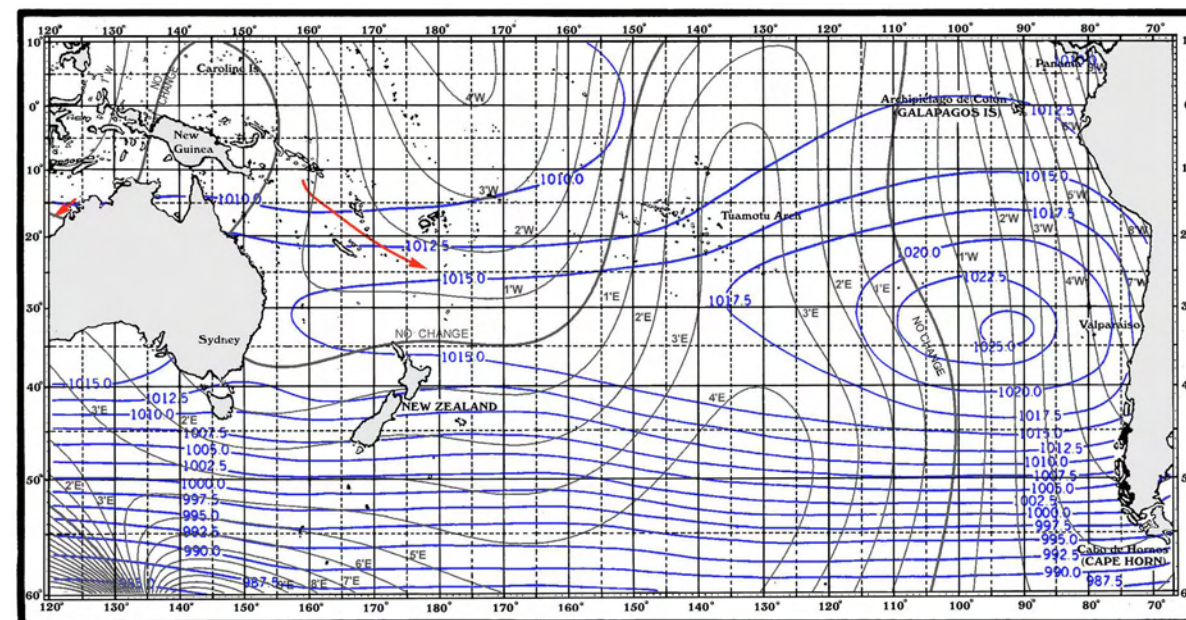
120° 130° 140° 150° 160° 170° 180° 170° 160° 150° 140° 130° 120° 110° 100° 90° 80° 70°

10° 0° 10° 20° 30° 40° 50° 60°

Caroline Is

NO CHANGE

New Guinea

Parkinson Is

Archipiélago de Colón (GALAPAGOS IS)

1012.5

4°W

1010.0

3°W

1010.0

1015.0

5°W

2°W

1017.5

3°W

Tuamotu Arch

2°W

1012.5

1020.0

1°W

6°W

1015.0

1°W

1°E

2°E

1°E

1022.5

4°W

7°W

1017.5

3°E

2°E

3°E

NO CHANGE

NO CHANGE

1025.0

Valparaiso

Sydney

1015.0

1015.0

1020.0

1012.5

3°E

1010.0

2°E

4°E

NEW ZEALAND

1017.5

1007.5

1015.0

1005.0

1012.5

1002.5

1010.0

1000.0

1007.5

2°E

3°E

997.5

1005.0

995.0

1002.5

992.5

1000.0

990.0

997.5

5°E

995.0

6°E

Cabo de Hornos (CAPE HORN)

992.5

985.0

987.5

8°E

7°E

990.0

987.5

120° 130° 140° 150° 160° 170° 180° 170° 160° 150° 140° 130° 120° 110° 100° 90° 80° 70°